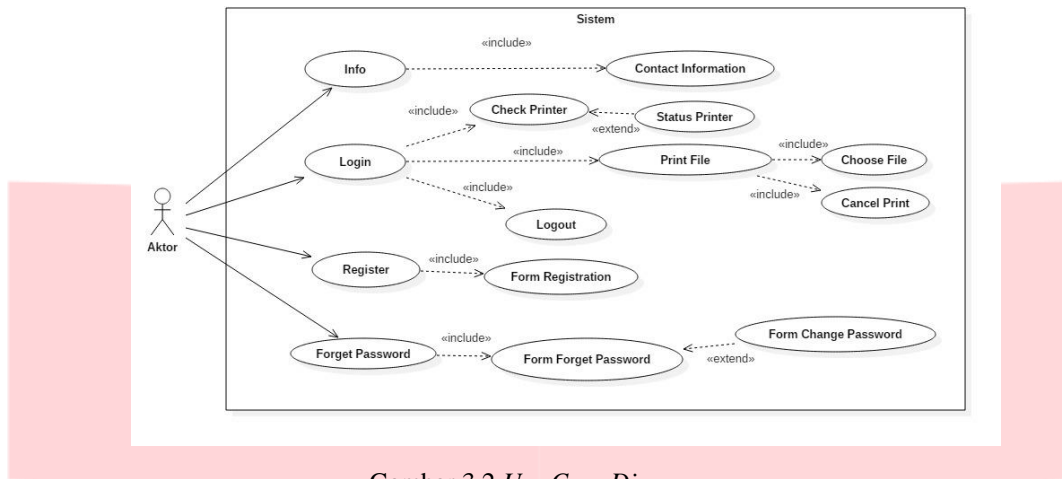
Sistem

«include»

Info

Contact Information

«include»

Check Printer

Status Printer

«extend»

«include»

Login

«include»

Print File

Choose File

«include»

«include»

Cancel Print

Logout

Aktor

Register

«include»

Form Registration

Form Change Password

«include»

Forget Password

Form Forget Password

«extend»

Gambar 3.2 *Use Case Diagram*